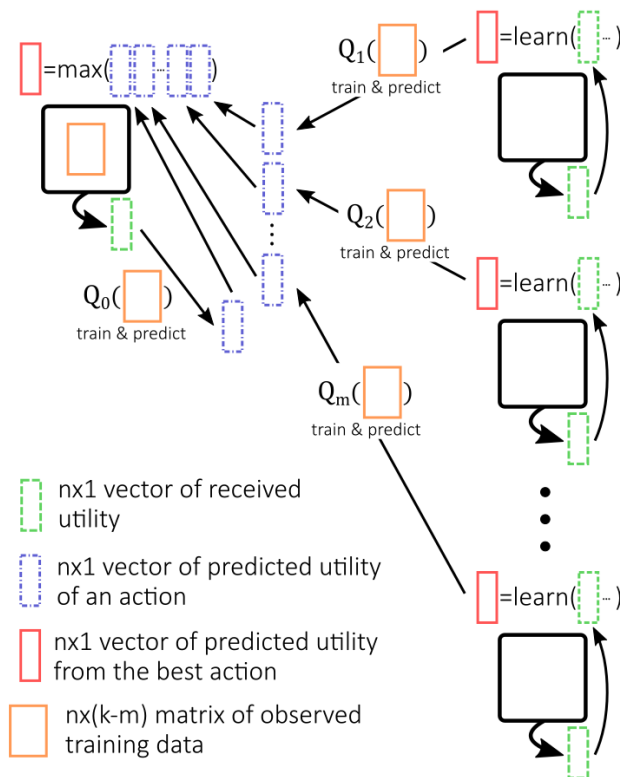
=max( ... )

$Q_1$( )
train & predict

=learn( ... )

$Q_2$( )
train & predict

=learn( ... )

$Q_0$( )
train & predict

$Q_m$( )
train & predict

nx1 vector of received utility

nx1 vector of predicted utility of an action

nx1 vector of predicted utility from the best action

nx(k-m) matrix of observed training data

=learn( ... )